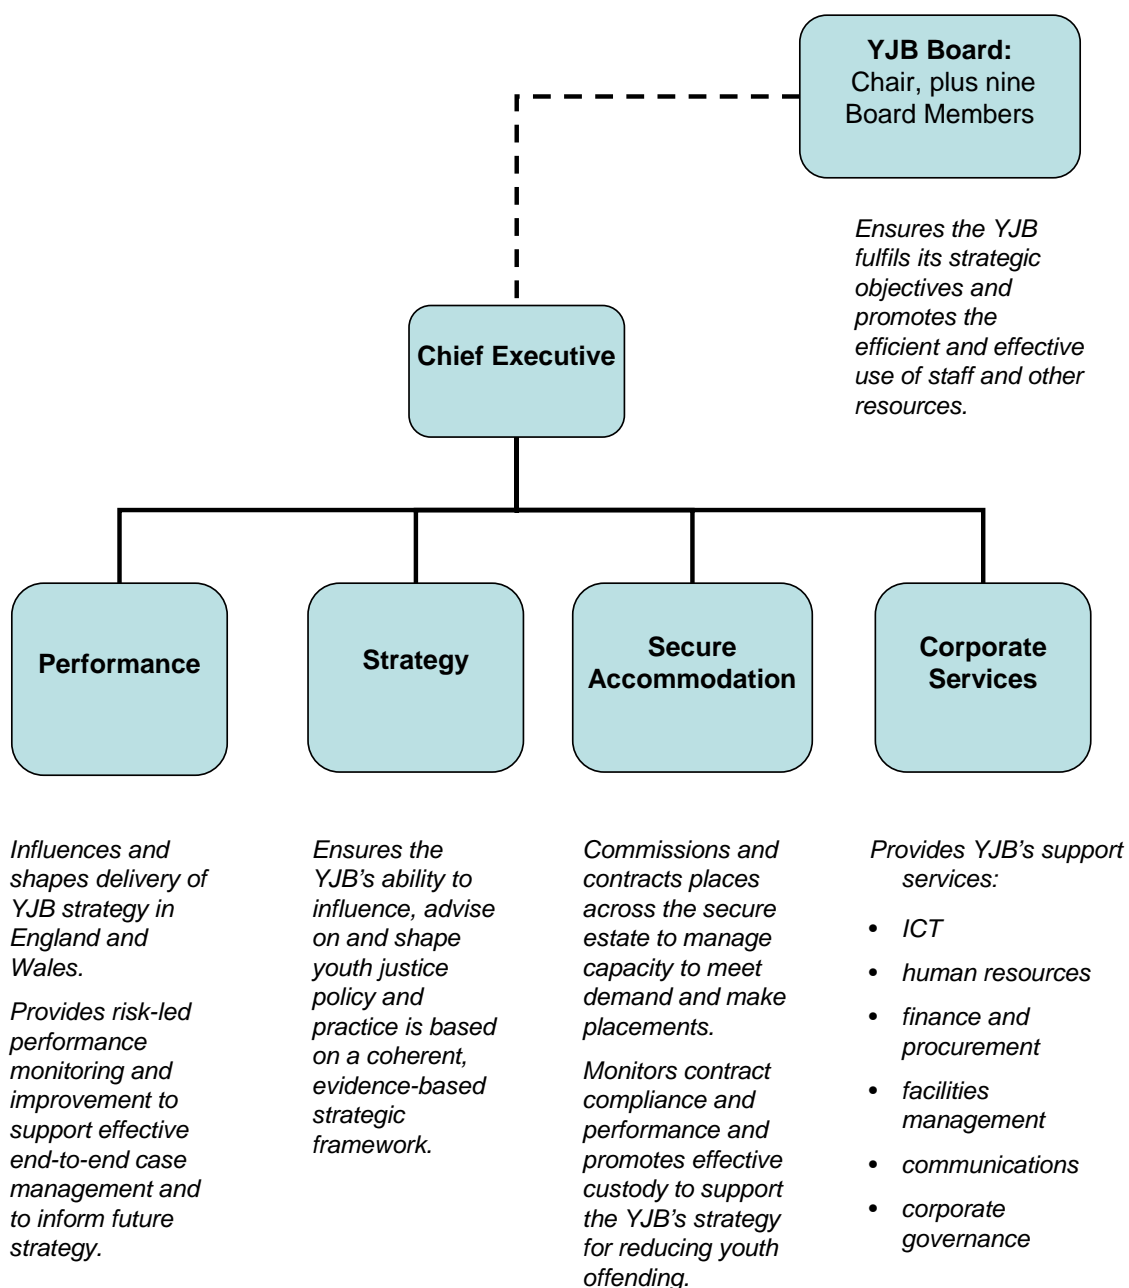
YJB Board:
Chair, plus nine Board Members

Ensures the YJB fulfils its strategic objectives and promotes the efficient and effective use of staff and other resources.

Chief Executive

Performance

Strategy

Secure Accommodation

Corporate Services

Influences and shapes delivery of YJB strategy in England and Wales.

Provides risk-led performance monitoring and improvement to support effective end-to-end case management and to inform future strategy.

Ensures the YJB's ability to influence, advise on and shape youth justice policy and practice is based on a coherent, evidence-based strategic framework.

Commissions and contracts places across the secure estate to manage capacity to meet demand and make placements.

Monitors contract compliance and performance and promotes effective custody to support the YJB's strategy for reducing youth offending.

Provides YJB's support services:

- ICT
- human resources
- finance and procurement
- facilities management
- communications
- corporate governance